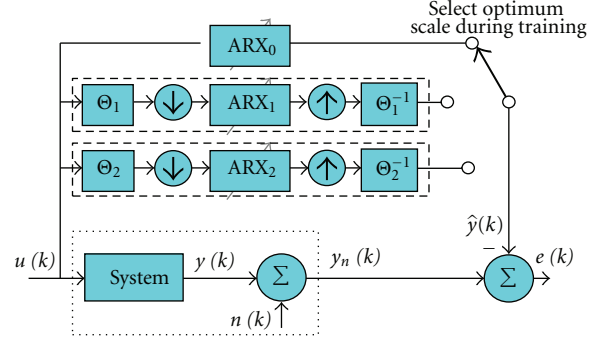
Select optimum scale during training

$ARX_0$

$\Theta_1$ $ARX_1$ $\Theta_1^{-1}$

$\Theta_2$ $ARX_2$ $\Theta_2^{-1}$

$\hat{y}(k)$

$-$

$u\ (k)$ System $y\ (k)$ $\Sigma$ $y_n\ (k)$ $\Sigma$ $e\ (k)$

$n\ (k)$